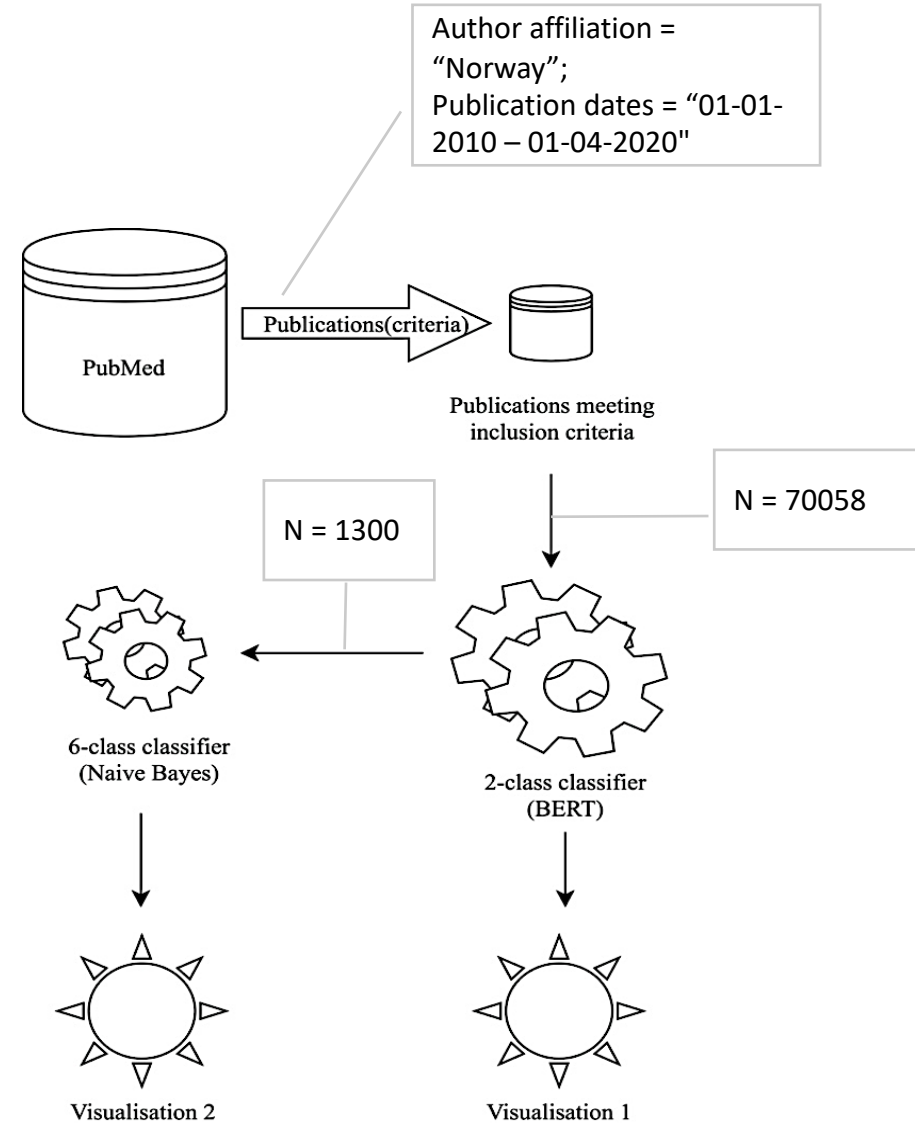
Author affiliation = “Norway”;
Publication dates = “01-01-2010 – 01-04-2020"

PubMed

Publications(criteria)

Publications meeting inclusion criteria

N = 70058

N = 1300

6-class classifier (Naive Bayes)

2-class classifier (BERT)

Visualisation 2

Visualisation 1